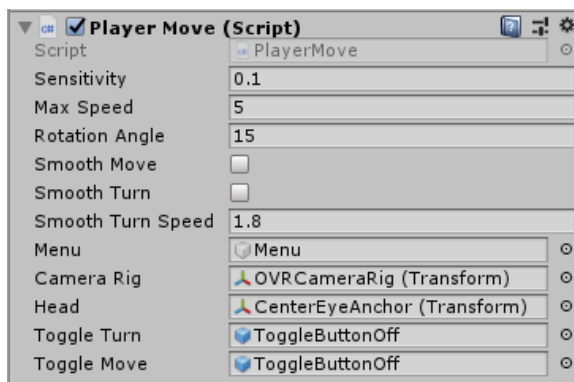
Player Move (Script)

| | |
|---|---|
| Script | PlayerMove |
| Sensitivity | 0.1 |
| Max Speed | 5 |
| Rotation Angle | 15 |
| Smooth Move | |
| Smooth Turn | |
| Smooth Turn Speed | 1.8 |
| Menu | Menu |
| Camera Rig | OVRCameraRig (Transform) |
| Head | CenterEyeAnchor (Transform) |
| Toggle Turn | ToggleButtonOff |
| Toggle Move | ToggleButtonOff |